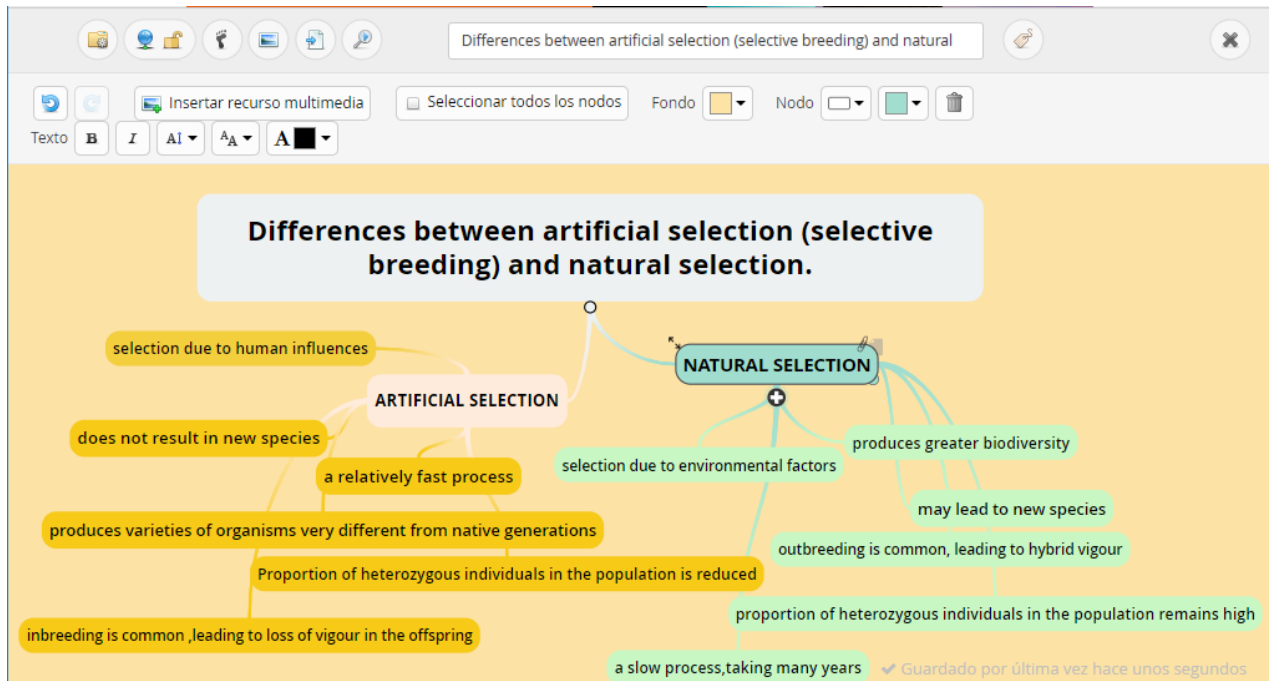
Differences between artificial selection (selective breeding) and natural

Insertar recurso multimedia
Seleccionar todos los nodos
Fondo
Nodo
Texto B I AI $^A$A A

Differences between artificial selection (selective breeding) and natural selection.

ARTIFICIAL SELECTION
selection due to human influences
does not result in new species
a relatively fast process
produces varieties of organisms very different from native generations
Proportion of heterozygous individuals in the population is reduced
inbreeding is common ,leading to loss of vigour in the offspring

NATURAL SELECTION
selection due to environmental factors
produces greater biodiversity
may lead to new species
outbreeding is common, leading to hybrid vigour
proportion of heterozygous individuals in the population remains high
a slow process,taking many years

✔ Guardado por última vez hace unos segundos